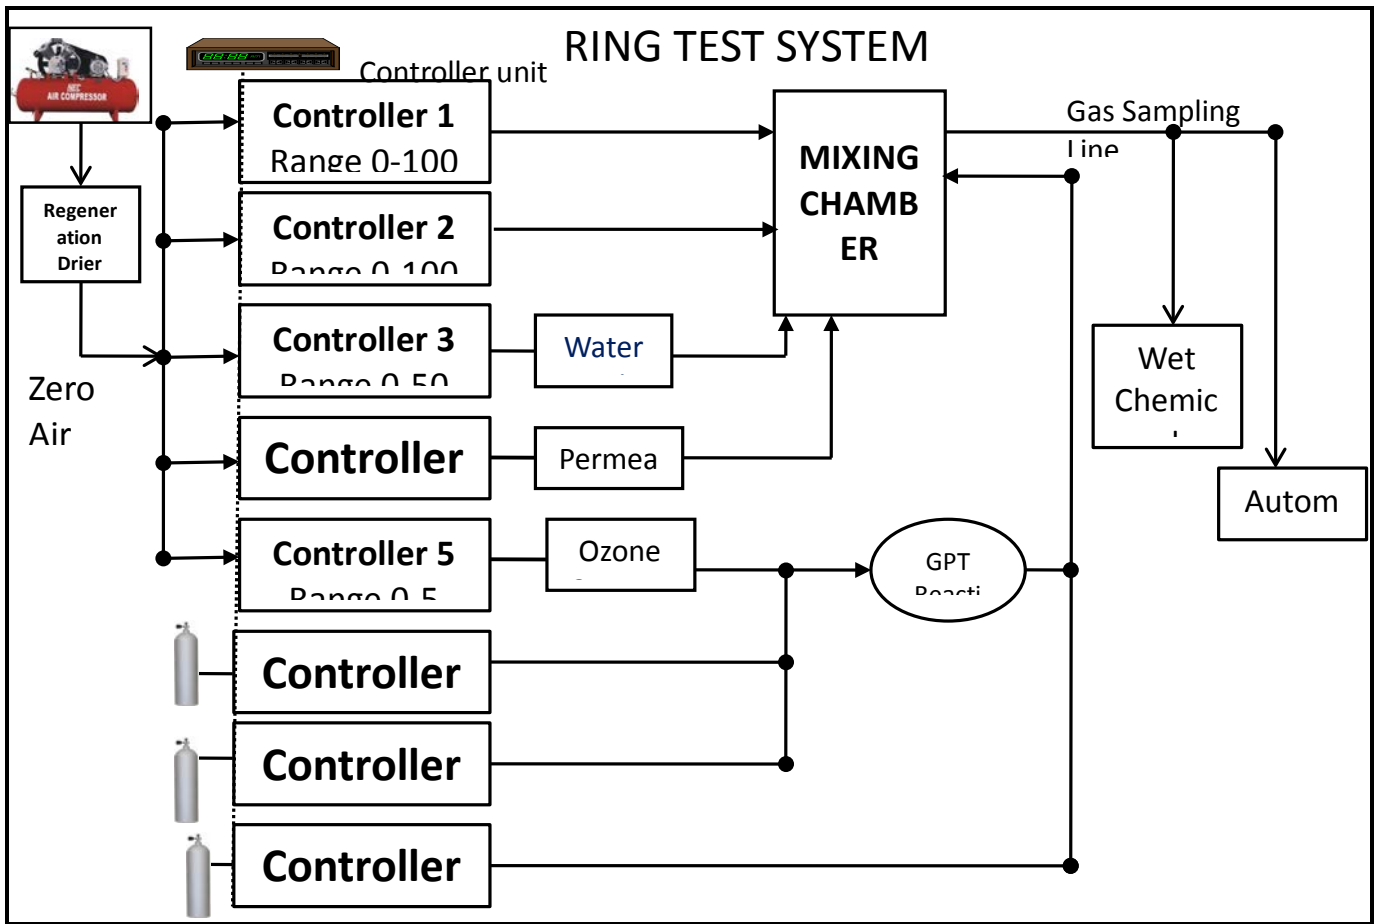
RING TEST SYSTEM

AIR COMPRESSOR

Controller unit

Regeneration Drier

Zero Air

Controller 1
Range 0-100

Controller 2
Range 0-100

Controller 3
Range 0-50

Controller

Controller 5
Range 0-5

Controller

Controller

Controller

Water

Permea

Ozone

MIXING CHAMBER

GPT
Reacti

Gas Sampling Line

Wet Chemic

Autom